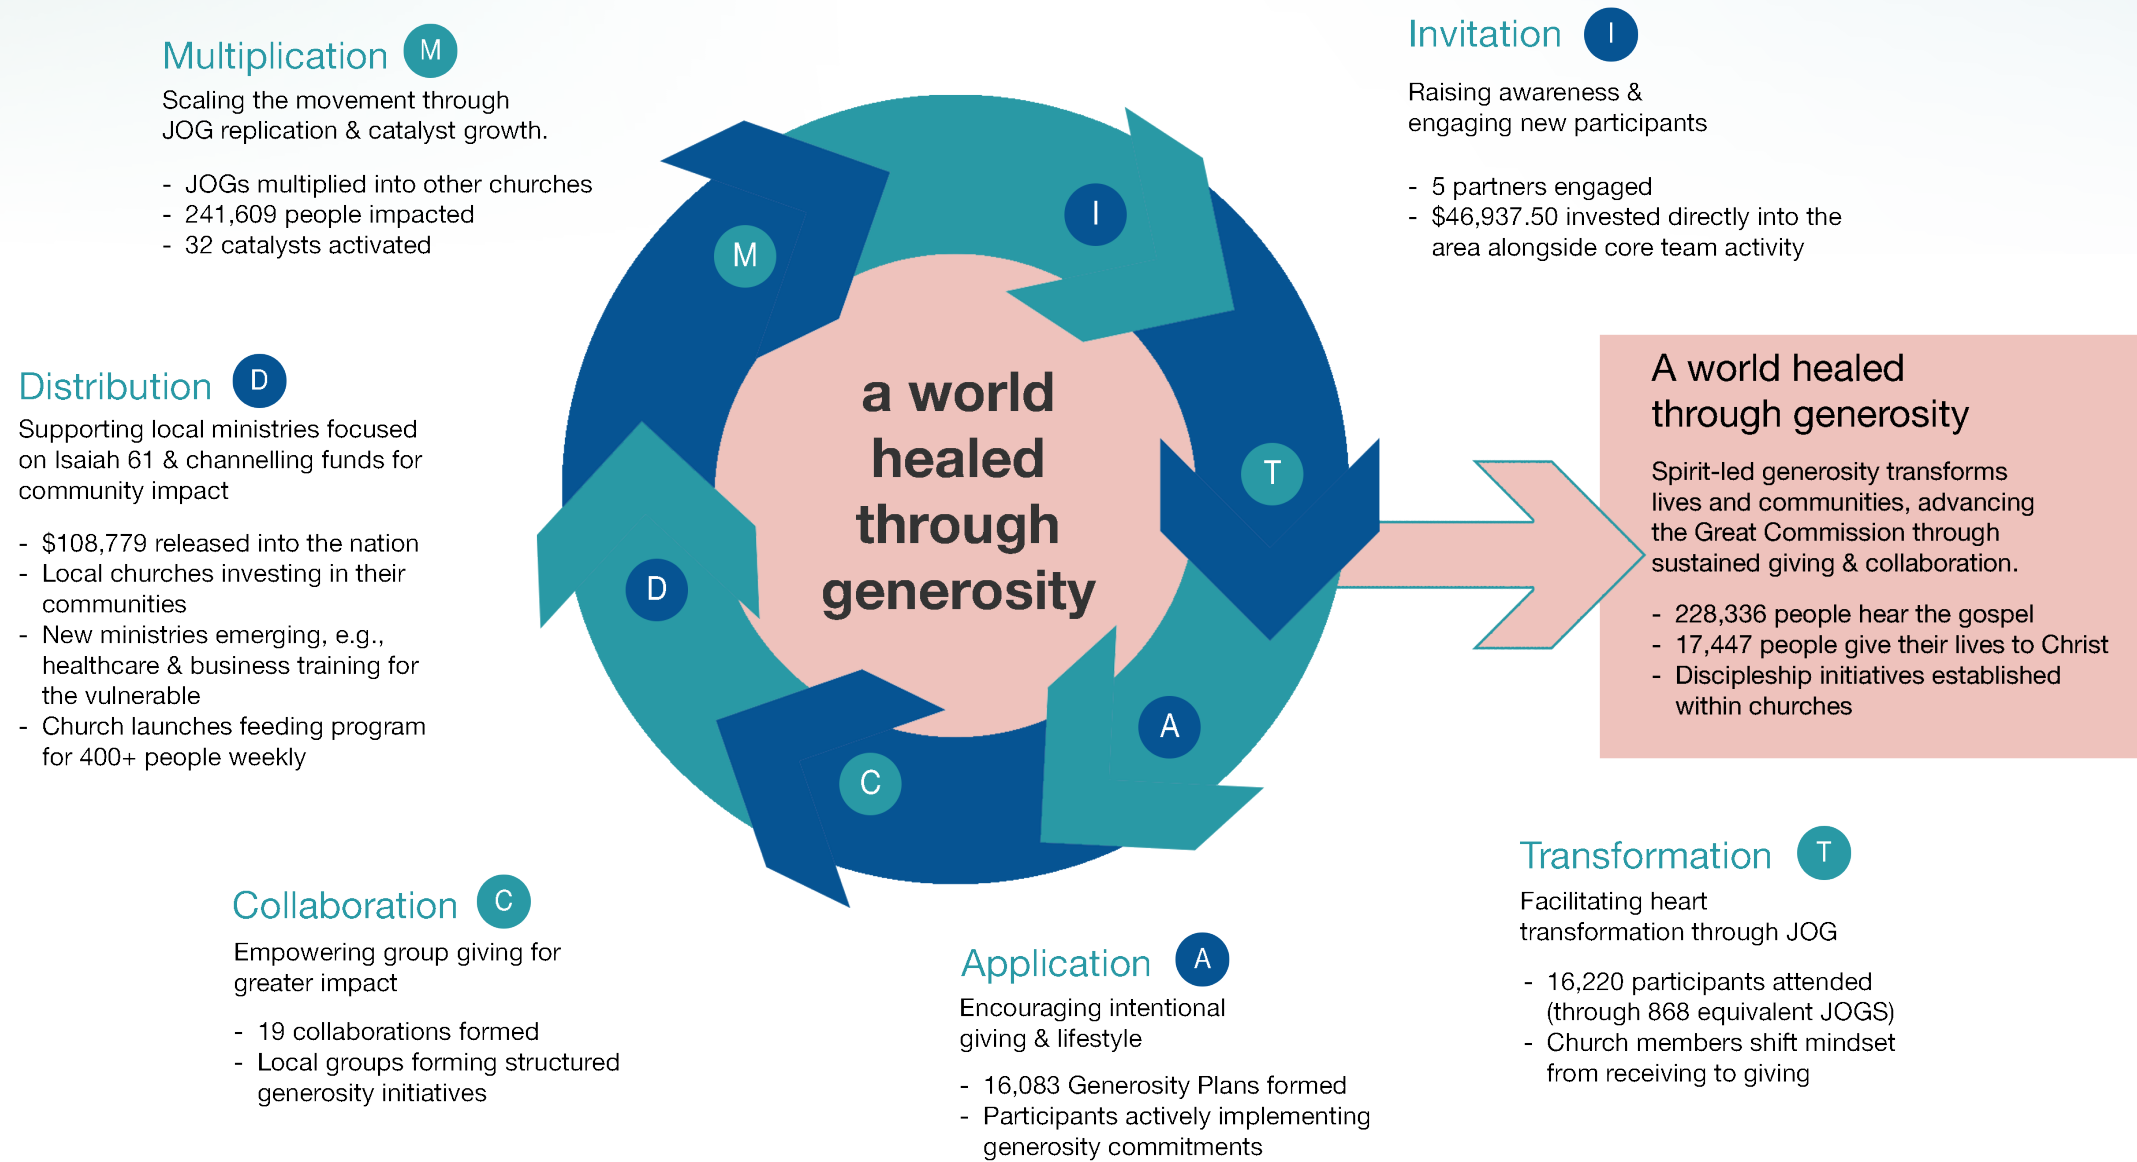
Multiplication M

Scaling the movement through JOG replication & catalyst growth.

- JOGs multiplied into other churches
- 241,609 people impacted
- 32 catalysts activated

Invitation I

Raising awareness & engaging new participants

- 5 partners engaged
- $46,937.50 invested directly into the area alongside core team activity

Distribution D

Supporting local ministries focused on Isaiah 61 & channelling funds for community impact

- $108,779 released into the nation
- Local churches investing in their communities
- New ministries emerging, e.g., healthcare & business training for the vulnerable
- Church launches feeding program for 400+ people weekly

M

I

T

D

A

C

a world healed through generosity

A world healed through generosity

Spirit-led generosity transforms lives and communities, advancing the Great Commission through sustained giving & collaboration.

- 228,336 people hear the gospel
- 17,447 people give their lives to Christ
- Discipleship initiatives established within churches

Collaboration C

Empowering group giving for greater impact

- 19 collaborations formed
- Local groups forming structured generosity initiatives

Application A

Encouraging intentional giving & lifestyle

- 16,083 Generosity Plans formed
- Participants actively implementing generosity commitments

Transformation T

Facilitating heart transformation through JOG

- 16,220 participants attended (through 868 equivalent JOGS)
- Church members shift mindset from receiving to giving